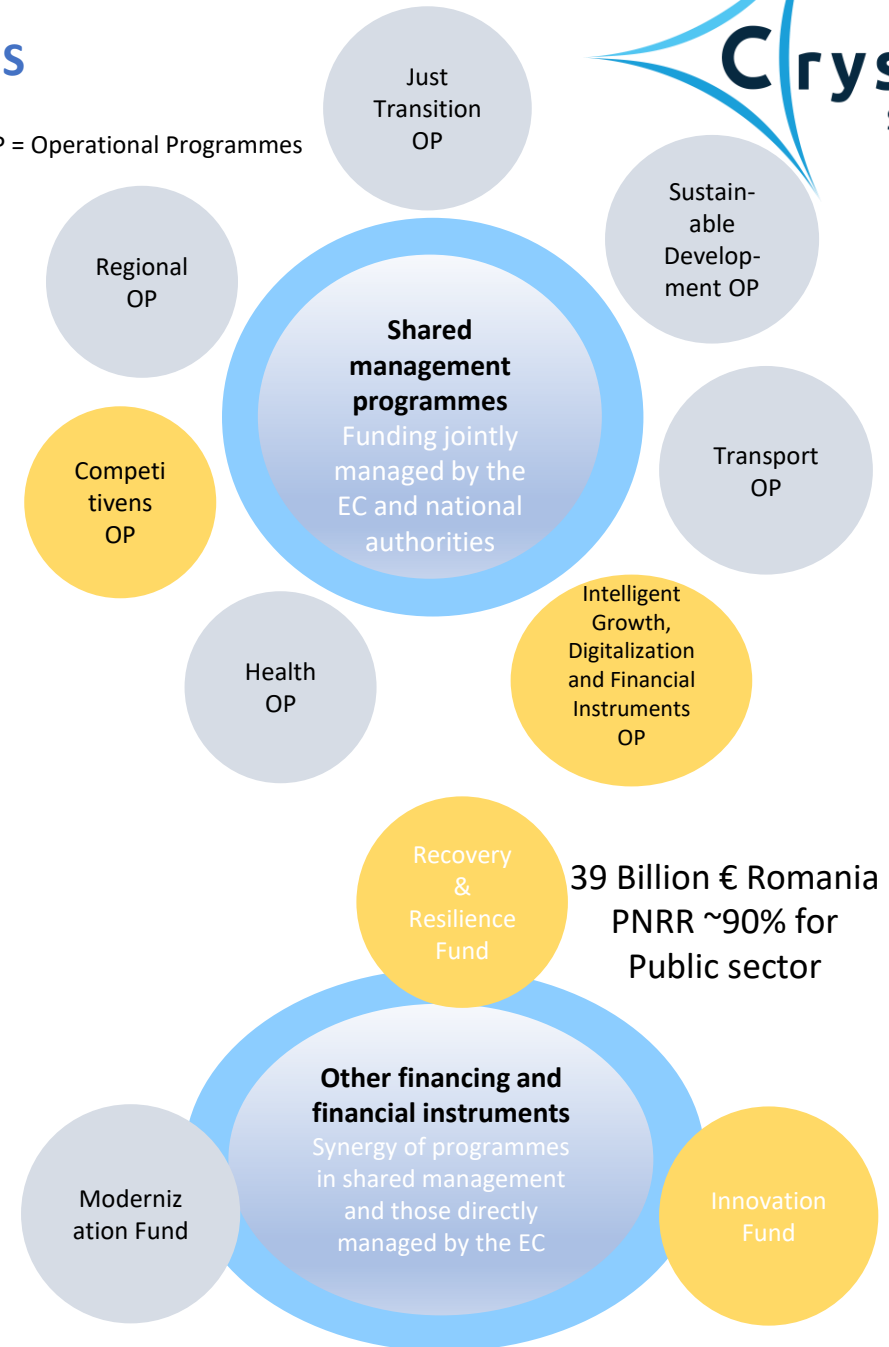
S

P = Operational Programmes

Crys

Just Transition OP

Regional OP

Sustainable Development OP

Shared management programmes
Funding jointly managed by the EC and national authorities

Competi tivens OP

Transport OP

Health OP

Intelligent Growth, Digitalization and Financial Instruments OP

Recovery & Resilience Fund

39 Billion € Romania PNRR ~90% for Public sector

Other financing and financial instruments
Synergy of programmes in shared management and those directly managed by the EC

Moderniz ation Fund

Innovation Fund